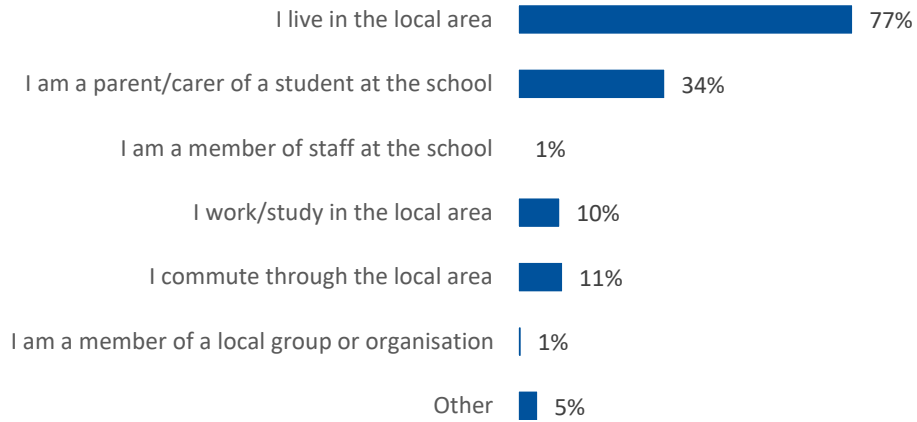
I live in the local area 77%

I am a parent/carer of a student at the school 34%

I am a member of staff at the school 1%

I work/study in the local area 10%

I commute through the local area 11%

I am a member of a local group or organisation 1%

Other 5%